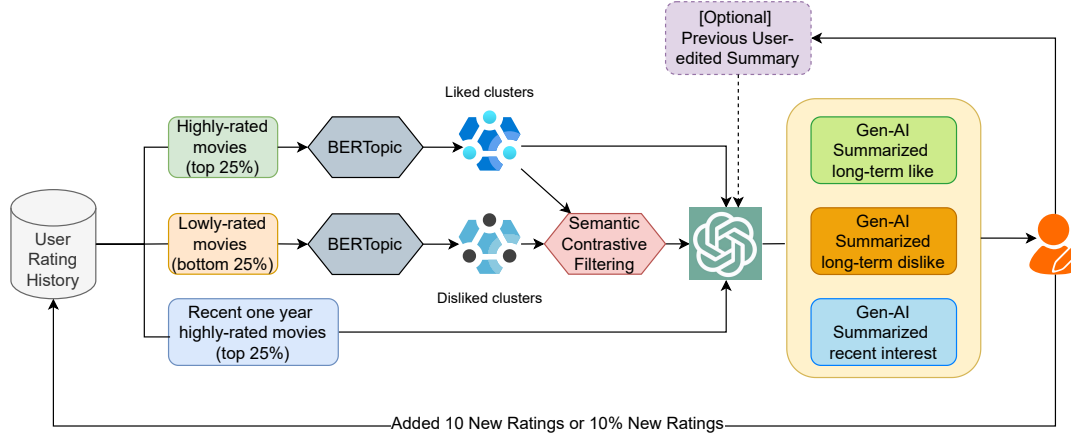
[Optional] Previous User-edited Summary

Liked clusters

Highly-rated movies (top 25%)

BERTopic

Lowly-rated movies (bottom 25%)

BERTopic

Semantic Contrastive Filtering

Disliked clusters

User Rating History

Recent one year highly-rated movies (top 25%)

Gen-AI Summarized long-term like

Gen-AI Summarized long-term dislike

Gen-AI Summarized recent interest

Added 10 New Ratings or 10% New Ratings